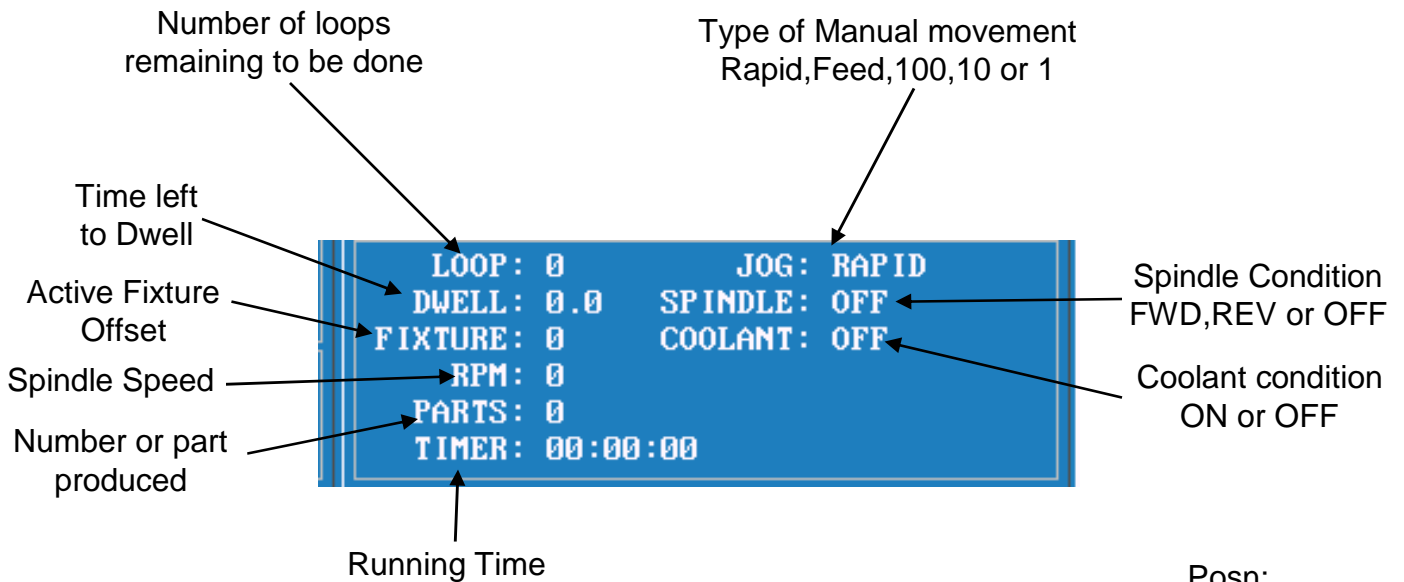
Number of loops remaining to be done

Type of Manual movement Rapid,Feed,100,10 or 1

Time left to Dwell

Active Fixture Offset

Spindle Speed

Number or part produced

LOOP: 0
DWELL: 0.0
FIXTURE: 0
RPM: 0
PARTS: 0
TIMER: 00:00:00

JOG: RAPID
SPINDLE: OFF
COOLANT: OFF

Spindle Condition FWD,REV or OFF

Coolant condition ON or OFF

Running Time

Posn: